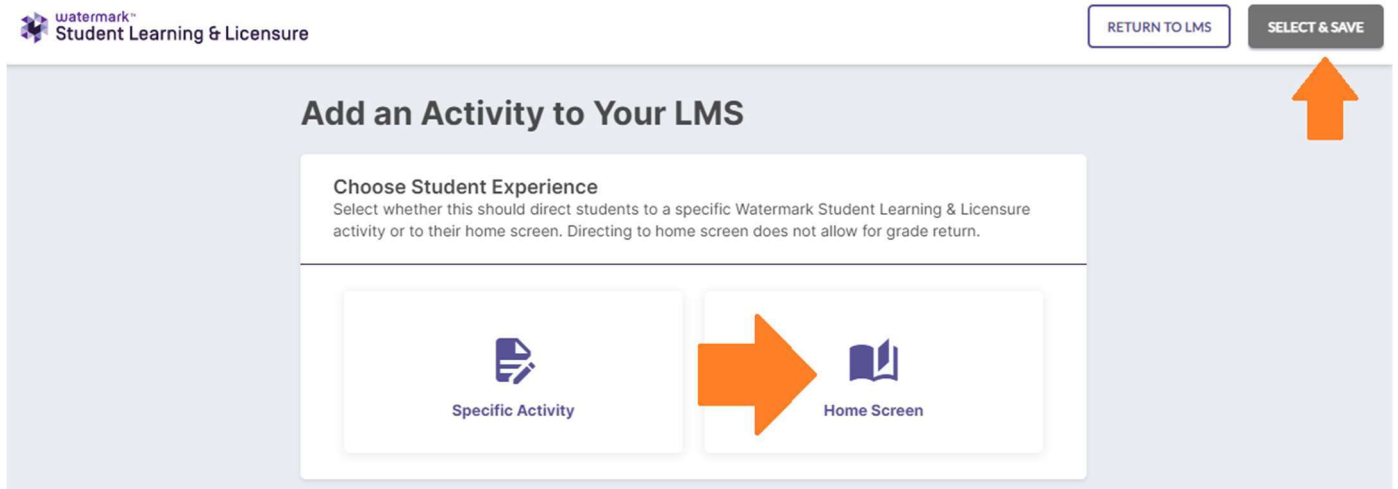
watermark™
Student Learning & Licensure

RETURN TO LMS

SELECT & SAVE

Add an Activity to Your LMS

Choose Student Experience
Select whether this should direct students to a specific Watermark Student Learning & Licensure activity or to their home screen. Directing to home screen does not allow for grade return.

Specific Activity

Home Screen